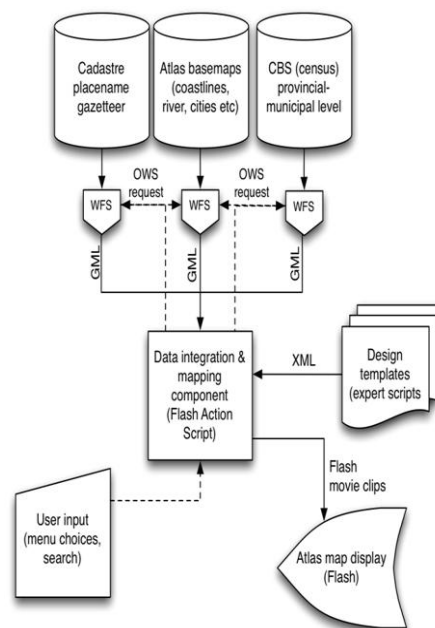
Cadastre placename gazetteer

Atlas basemaps (coastlines, river, cities etc)

CBS (census) provincial-municipal level

OWS request

OWS request

WFS

WFS

WFS

GML

GML

GML

Data integration & mapping component (Flash Action Script)

XML

Design templates (expert scripts)

Flash movie clips

User input (menu choices, search)

Atlas map display (Flash)